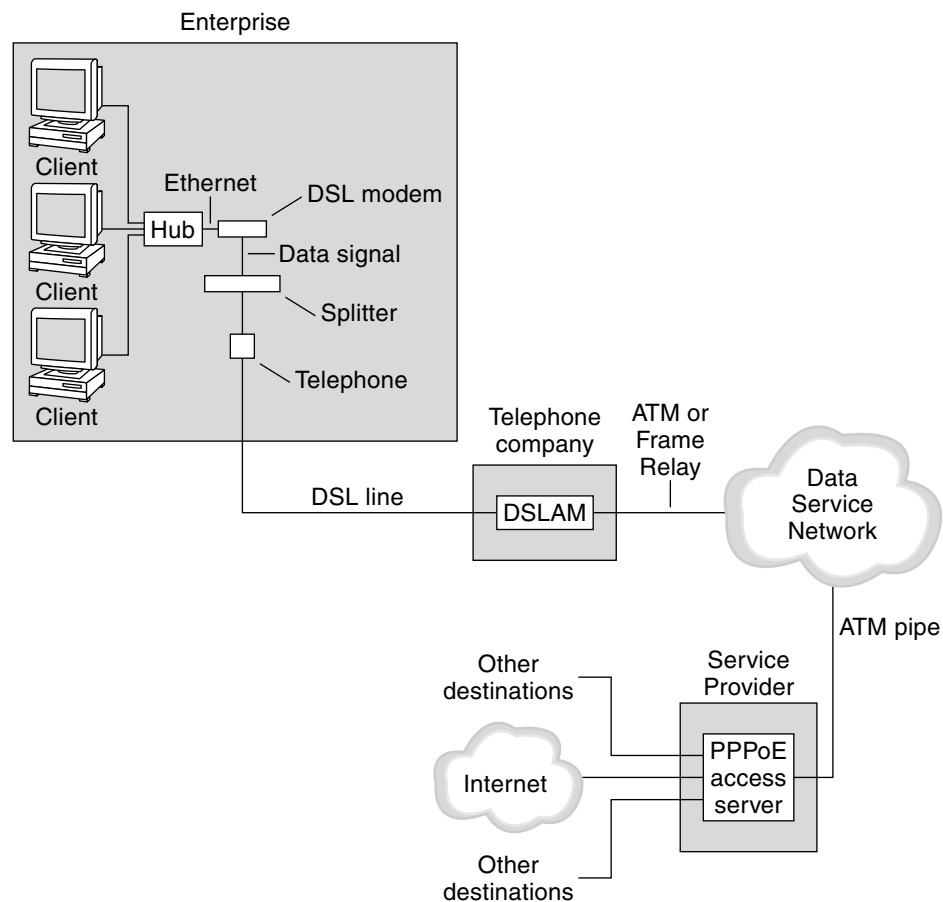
Enterprise

Client

Client

Client

Ethernet

Hub

DSL modem

Data signal

Splitter

Telephone

Telephone company

ATM or Frame Relay

Data Service Network

DSL line

DSLAM

ATM pipe

Other destinations

Service Provider

PPPoE access server

Internet

Other destinations